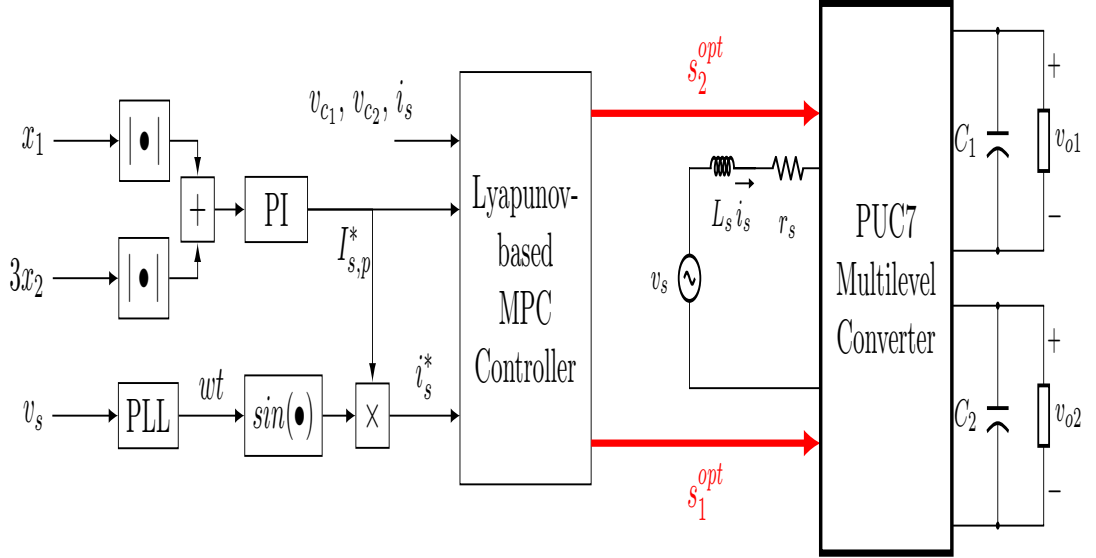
$x_1$

$|\bullet|$

$+$

PI

$3x_2$

$|\bullet|$

$I_{s,p}^*$

$v_{c_1}, v_{c_2}, i_s$

Lyapunov-based MPC Controller

$s_2^{opt}$

$s_1^{opt}$

$v_s$

PLL

$wt$

$sin(\bullet)$

$\times$

$i_s^*$

$v_s$

$L_s$ $i_s$

$r_s$

PUC7 Multilevel Converter

$C_1$

$v_{o1}$

$+$

$-$

$C_2$

$v_{o2}$

$+$

$-$